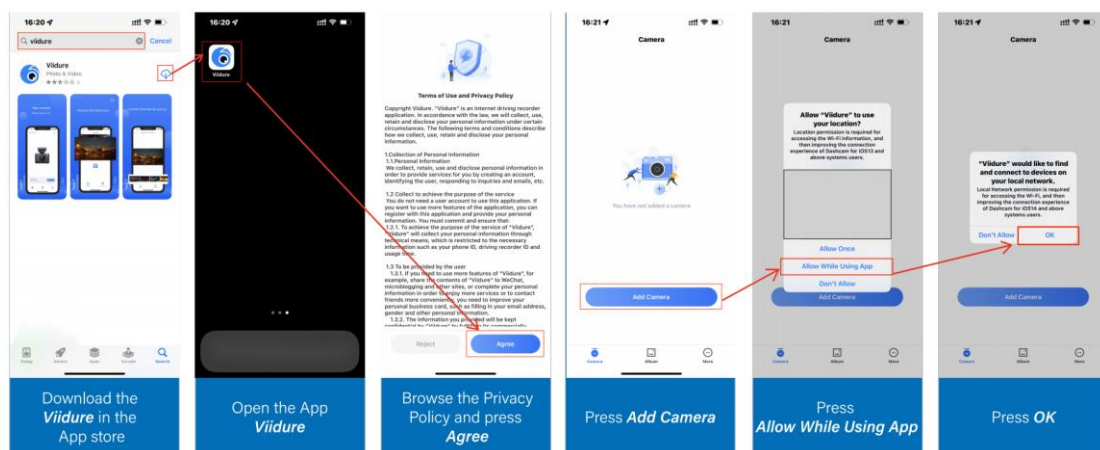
16:20

viidure

Cancel

Viidure

Photo & Video

Today Games Apps Arcade Search

Download the Viidure in the App store

16:20

Viidure

Open the App Viidure

Terms of Use and Privacy Policy

Copyright Viidure. "Viidure" is an internet driving recorder application. In accordance with the law, we will collect, use, retain and disclose your personal information under certain circumstances. The following terms and conditions describe how we collect, use, retain and disclose your personal information.

1.Collection of Personal Information
1.1.Personal Information
We collect, retain, use and disclose personal information in order to provide services for you by creating an account, identifying the user, responding to inquiries and emails, etc.

1.2 Collect to achieve the purpose of the service
You do not need a user account to use this application. If you want to use more features of the application, you can register with this application and provide your personal information. You must commit and ensure that:
1.2.1. To achieve the purpose of the service of "Viidure", "Viidure" will collect your personal information through technical means, which is restricted to the necessary information such as your phone ID, driving recorder ID and usage time.

1.3 To be provided by the user
1.3.1. If you need to use more features of "Viidure", for example, share the contents of "Viidure" to WeChat, microblogging and other sites, or complete your personal information in order to enjoy more services or to contact friends more conveniently, you need to improve your personal business card, such as filling in your email address, gender and other personal information.
1.3.2. The information you provided will be kept confidential by "Viidure" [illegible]

Reject

Agree

Browse the Privacy Policy and press Agree

16:21

Camera

You have not added a camera

Add Camera

Camera Album More

Press Add Camera

16:21

Camera

Allow "Viidure" to use your location?

Location permission is required for accessing the Wi-Fi information, and then improving the connection experience of Dashcam for iOS13 and above systems users.

Allow Once

Allow While Using App

Don't Allow

Add Camera

Camera Album More

Press Allow While Using App

16:21

Camera

"Viidure" would like to find and connect to devices on your local network.

Local Network permission is required for accessing the Wi-Fi, and then improving the connection experience of Dashcam for iOS14 and above systems users.

Don't Allow

OK

Add Camera

Camera Album More

Press OK